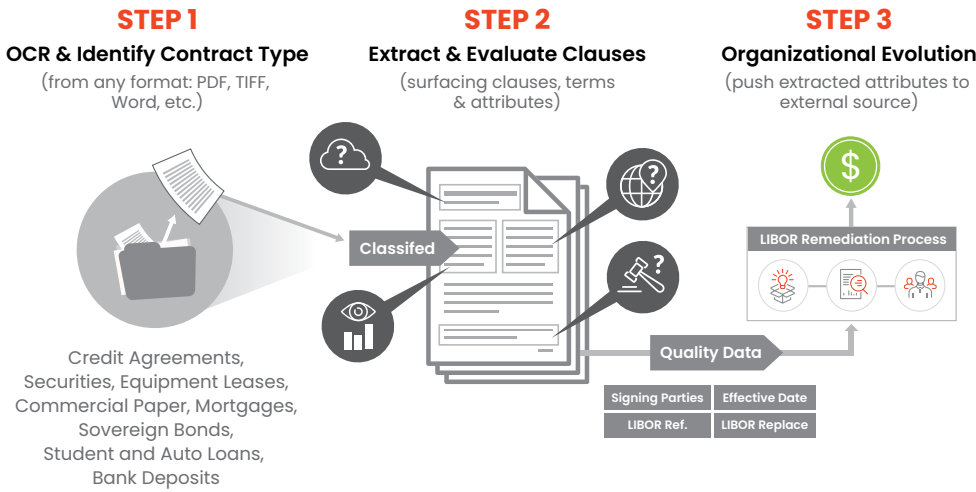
STEP 1
OCR & Identify Contract Type
(from any format: PDF, TIFF, Word, etc.)

Credit Agreements, Securities, Equipment Leases, Commercial Paper, Mortgages, Sovereign Bonds, Student and Auto Loans, Bank Deposits

STEP 2
Extract & Evaluate Clauses
(surfacing clauses, terms & attributes)

Classifed

Quality Data

| Signing Parties | Effective Date |
|---|---|
| LIBOR Ref. | LIBOR Replace |

STEP 3
Organizational Evolution
(push extracted attributes to external source)

$

LIBOR Remediation Process